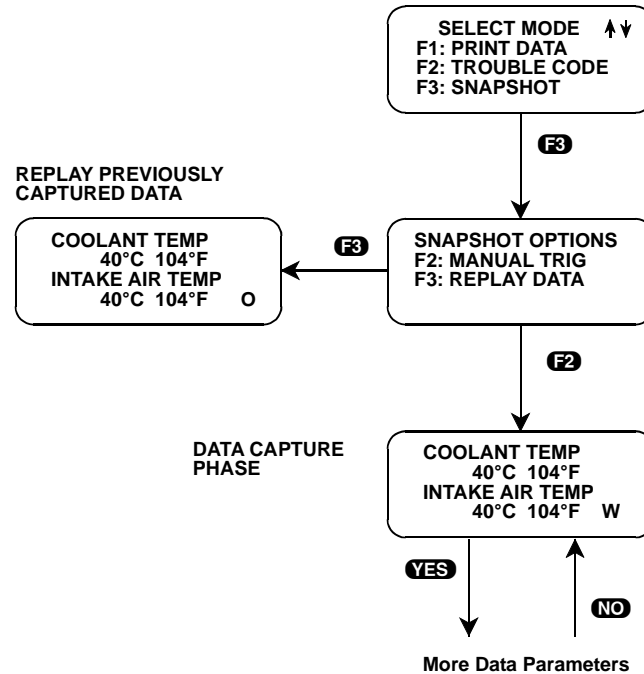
SELECT MODE ↑↓
F1: PRINT DATA
F2: TROUBLE CODE
F3: SNAPSHOT

F3

REPLAY PREVIOUSLY CAPTURED DATA

COOLANT TEMP
40°C 104°F
INTAKE AIR TEMP
40°C 104°F O

F3

SNAPSHOT OPTIONS
F2: MANUAL TRIG
F3: REPLAY DATA

F2

DATA CAPTURE PHASE

COOLANT TEMP
40°C 104°F
INTAKE AIR TEMP
40°C 104°F W

YES

NO

More Data Parameters